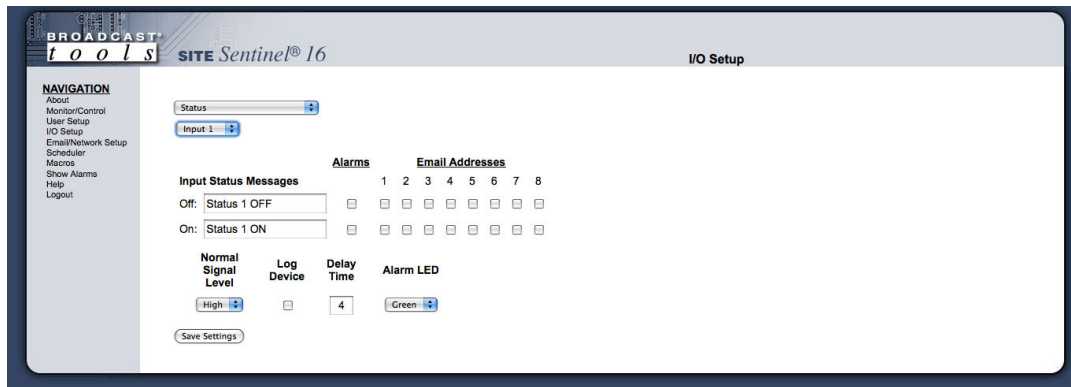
BROADCAST®
tools

SITE Sentinel® 16

I/O Setup

NAVIGATION
About
Monitor/Control
User Setup
I/O Setup
Email/Network Setup
Scheduler
Macros
Show Alarms
Help
Logout

Status
Input 1

Alarms
Email Addresses

Input Status Messages
1 2 3 4 5 6 7 8

Off: Status 1 OFF

On: Status 1 ON

Normal Signal Level
Log Device
Delay Time
Alarm LED

High
4
Green

Save Settings